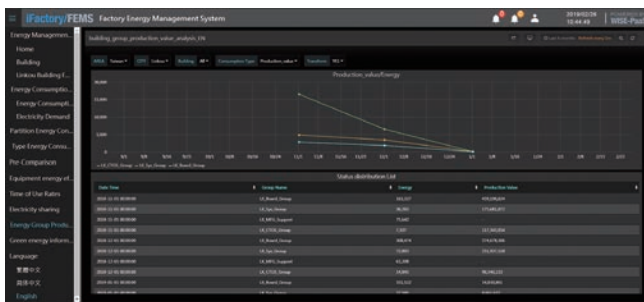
iFactory/FEMS Factory Energy Management System

2019/02/26 13:44:49 WISE-Paas

Energy Managemen...
Home
Building
Linkou Building E...
Energy Consumptio...
Energy Consumpti...
Electricity Demand
Partition Energy Con...
Type Energy Consu...
Pre-Comparison
Equipment energy ef...
Time of Use Rates
Electricity sharing
Energy Group Produ...
Green energy Inform...
Language
繁體中文
简体中文
English

building_group_production_value_analysis_EN

Production_value/Energy

Status distribution List

| Date Time | Group Name | Energy | Production Value |
|---|---|---|---|
| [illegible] | LS_Board_Group | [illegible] | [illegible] |
| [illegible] | LS_Sys_Group | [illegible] | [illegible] |
| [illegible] | LS_MFG_Support | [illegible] | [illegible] |
| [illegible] | LS_CTOS_Group | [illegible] | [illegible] |
| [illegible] | LS_Board_Group | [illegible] | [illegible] |
| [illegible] | LS_Sys_Group | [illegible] | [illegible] |
| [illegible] | LS_MFG_Support | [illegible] | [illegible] |
| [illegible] | LS_CTOS_Group | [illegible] | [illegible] |
| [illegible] | LS_Board_Group | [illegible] | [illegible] |
| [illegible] | LS_Sys_Group | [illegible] | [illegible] |